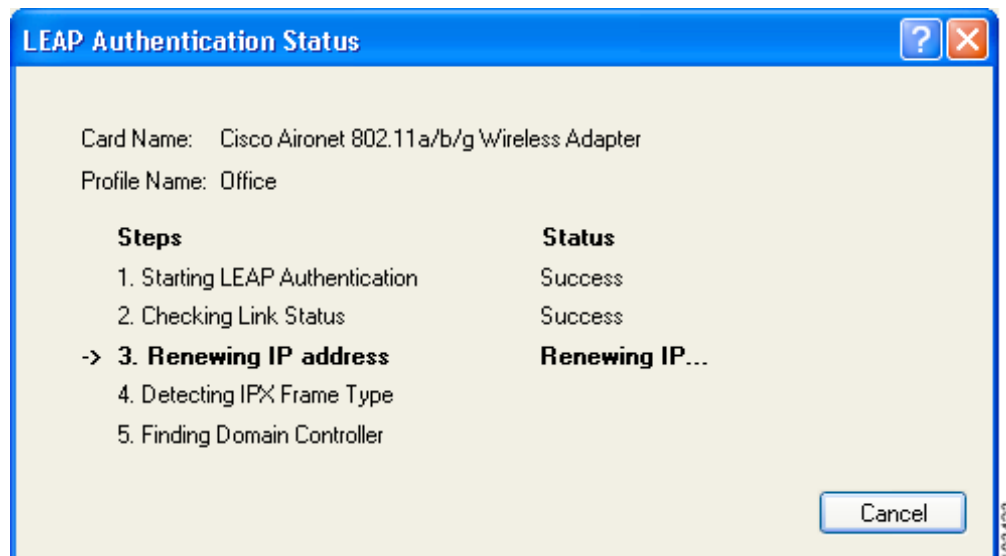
LEAP Authentication Status

Card Name: Cisco Aironet 802.11a/b/g Wireless Adapter

Profile Name: Office

| Steps | Status |
|---|---|
| 1. Starting LEAP Authentication | Success |
| 2. Checking Link Status | Success |
| -> 3. Renewing IP address | Renewing IP... |
| 4. Detecting IPX Frame Type | |
| 5. Finding Domain Controller | |

Cancel

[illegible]